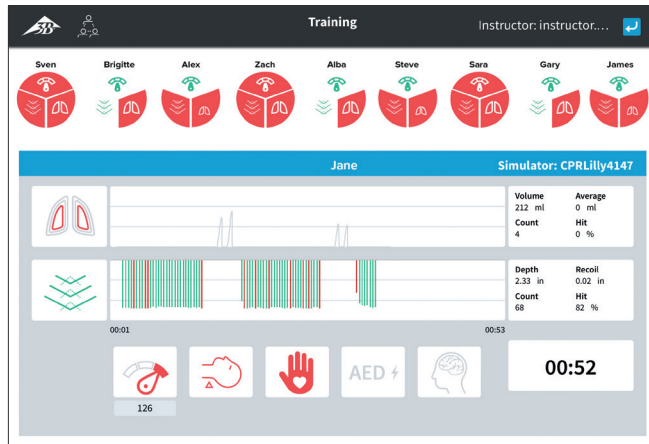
Training

Instructor: instructor....

Sven Brigitte Alex Zach Alba Steve Sara Gary James

Jane

Simulator: CPRLilly4147

| Volume | Average |
|---|---|
| 212 ml | 0 ml |
| Count | Hit |
| 4 | 0 % |

| Depth | Recoil |
|---|---|
| 2.33 in | 0.02 in |
| Count | Hit |
| 68 | 82 % |

00:01

00:53

126

AED

00:52